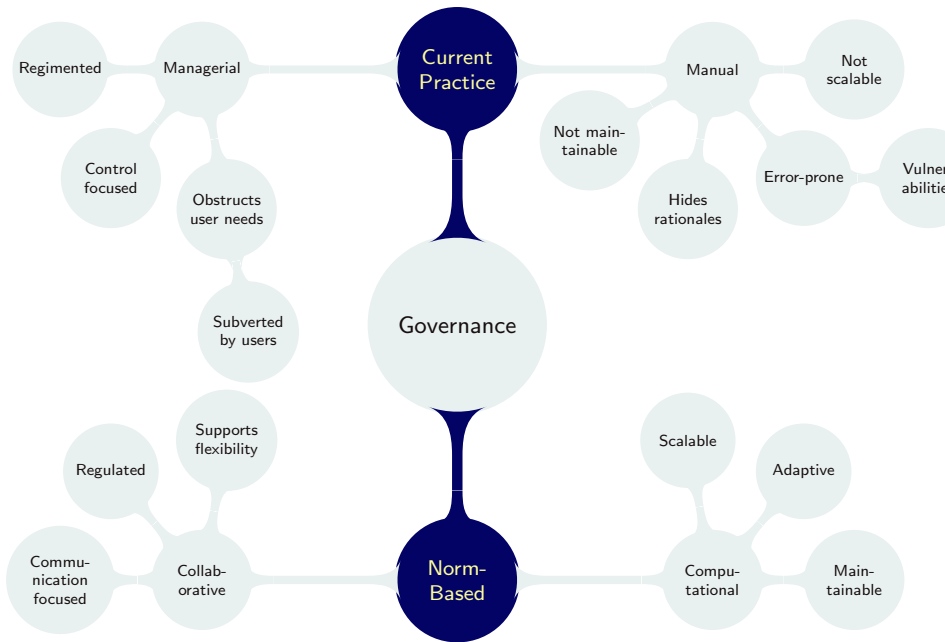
Regimented

Managerial

Current Practice

Manual

Not scalable

Control focused

Obstructs user needs

Not maintainable

Hides rationales

Error-prone

Vulner abilitie

Subverted by users

Governance

Supports flexibility

Regulated

Scalable

Adaptive

Communication focused

Collaborative

Norm-Based

Computational

Maintainable